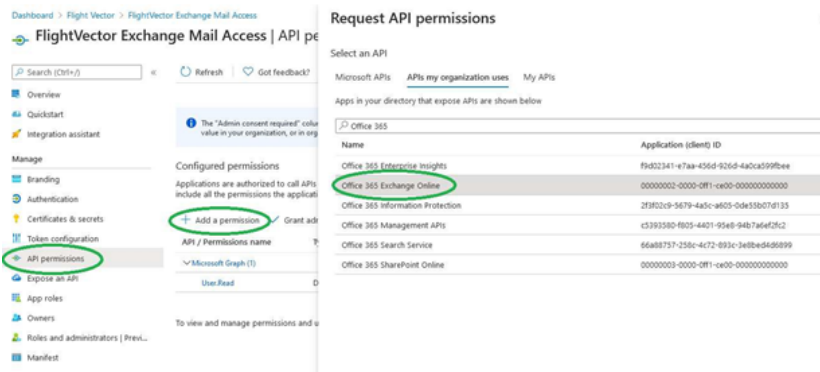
Dashboard > Flight Vector > FlightVector Exchange Mail Access

FlightVector Exchange Mail Access | API pe

Search (Ctrl+/) «

Refresh | Got feedback?

Overview
Quickstart
Integration assistant

Manage
Branding
Authentication
Certificates & secrets
Token configuration
API permissions
Expose an API
App roles
Owners
Roles and administrators | Previ...
Manifest

The "Admin consent required" colu value in your organization, or in org

Configured permissions

Applications are authorized to call APIs include all the permissions the applicati

+ Add a permission ✓ Grant adı

API / Permissions name T

Microsoft Graph (1)

User.Read D

To view and manage permissions and u

Request API permissions

Select an API

Microsoft APIs | APIs my organization uses | My APIs

Apps in your directory that expose APIs are shown below

Office 365

| Name | Application (client) ID |
|---|---|
| Office 365 Enterprise Insights | f9d02341-e7aa-456d-926d-4a0ca599fbee |
| Office 365 Exchange Online | 00000002-0000-0ff1-ce00-000000000000 |
| Office 365 Information Protection | 2f3f02c9-5679-4a5c-a605-0de55b07d135 |
| Office 365 Management APIs | c5393580-f805-4401-95e8-94b7a6ef2fc2 |
| Office 365 Search Service | 66a88757-258c-4c72-893c-3e8bed4d6899 |
| Office 365 SharePoint Online | 00000003-0000-0ff1-ce00-000000000000 |